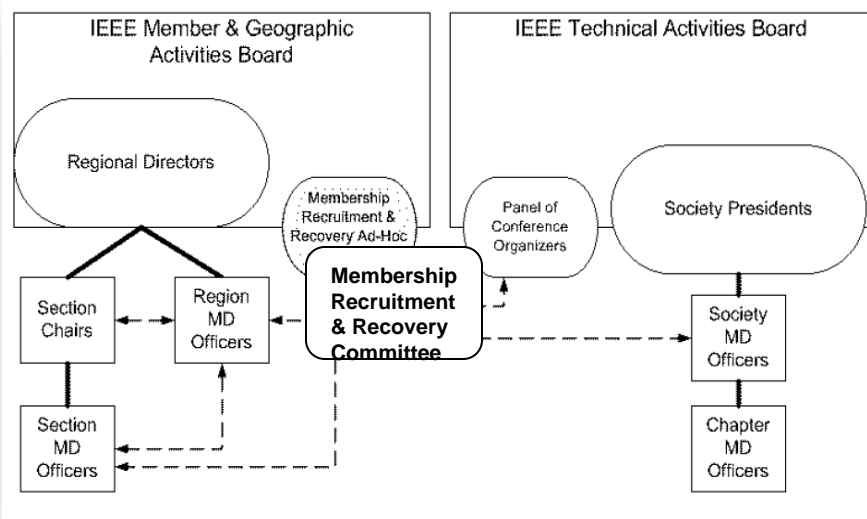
IEEE Member & Geographic Activities Board

IEEE Technical Activities Board

Regional Directors

Membership Recruitment & Recovery Ad-Hoc

Panel of Conference Organizers

Society Presidents

Membership Recruitment & Recovery Committee

Section Chairs

Region MD Officers

Society MD Officers

Section MD Officers

Chapter MD Officers